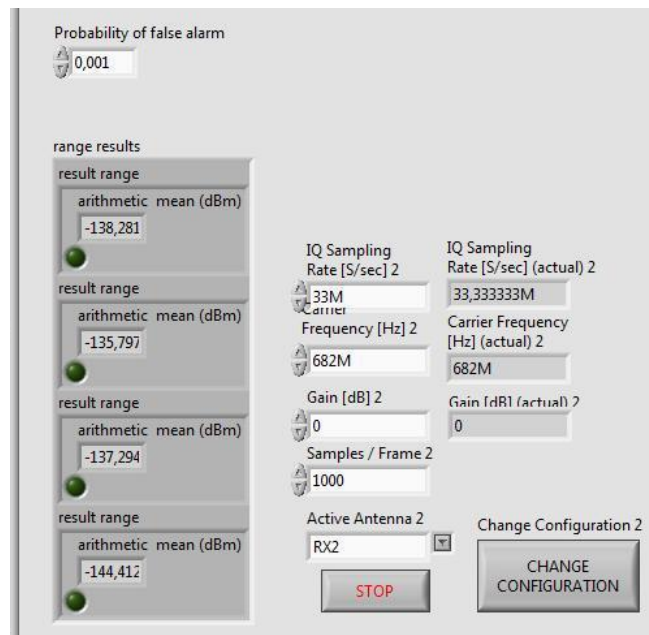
Probability of false alarm
0,001

range results

result range
arithmetic mean (dBm)
-138,281

result range
arithmetic mean (dBm)
-135,797

result range
arithmetic mean (dBm)
-137,294

result range
arithmetic mean (dBm)
-144,412

IQ Sampling Rate [S/sec] 2
33M

IQ Sampling Rate [S/sec] (actual) 2
33,333333M

Carrier Frequency [Hz] 2
682M

Carrier Frequency [Hz] (actual) 2
682M

Gain [dB] 2
0

Gain [dB] (actual) 2
0

Samples / Frame 2
1000

Active Antenna 2
RX2

STOP

Change Configuration 2
CHANGE CONFIGURATION